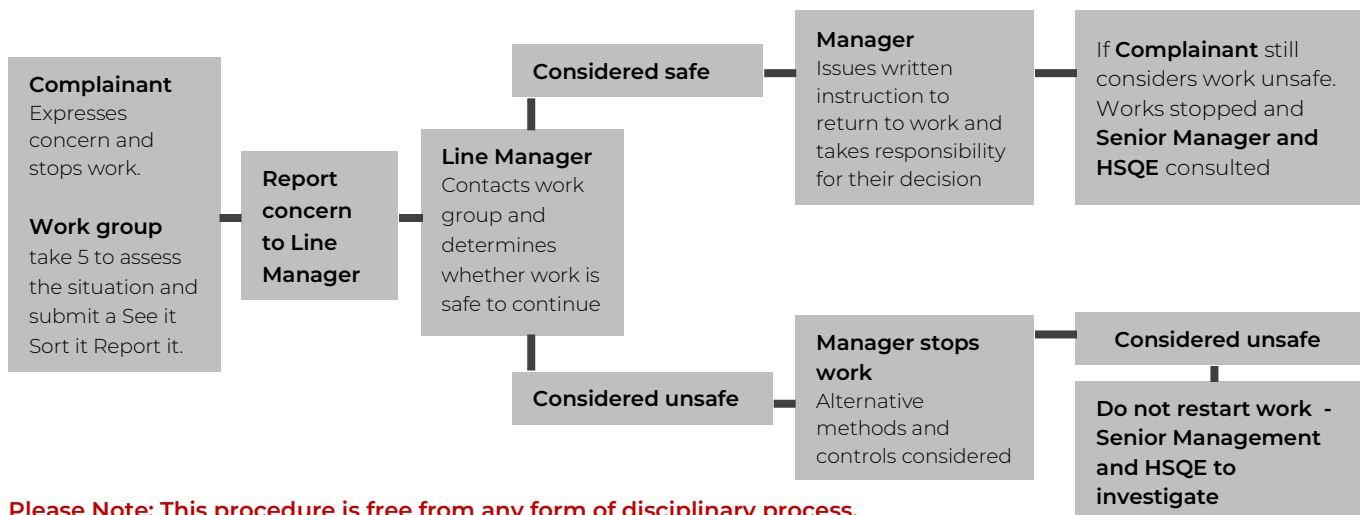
**Complainant**
Expresses concern and stops work.

**Work group**
take 5 to assess the situation and submit a See it Sort it Report it.

**Report concern to Line Manager**

**Line Manager**
Contacts work group and determines whether work is safe to continue

**Considered safe**

**Manager**
Issues written instruction to return to work and takes responsibility for their decision

If **Complainant** still considers work unsafe. Works stopped and **Senior Manager and HSQE** consulted

**Considered unsafe**

**Manager stops work**
Alternative methods and controls considered

**Considered unsafe**

**Do not restart work - Senior Management and HSQE to investigate**

Please Note: This procedure is free from any form of disciplinary process.